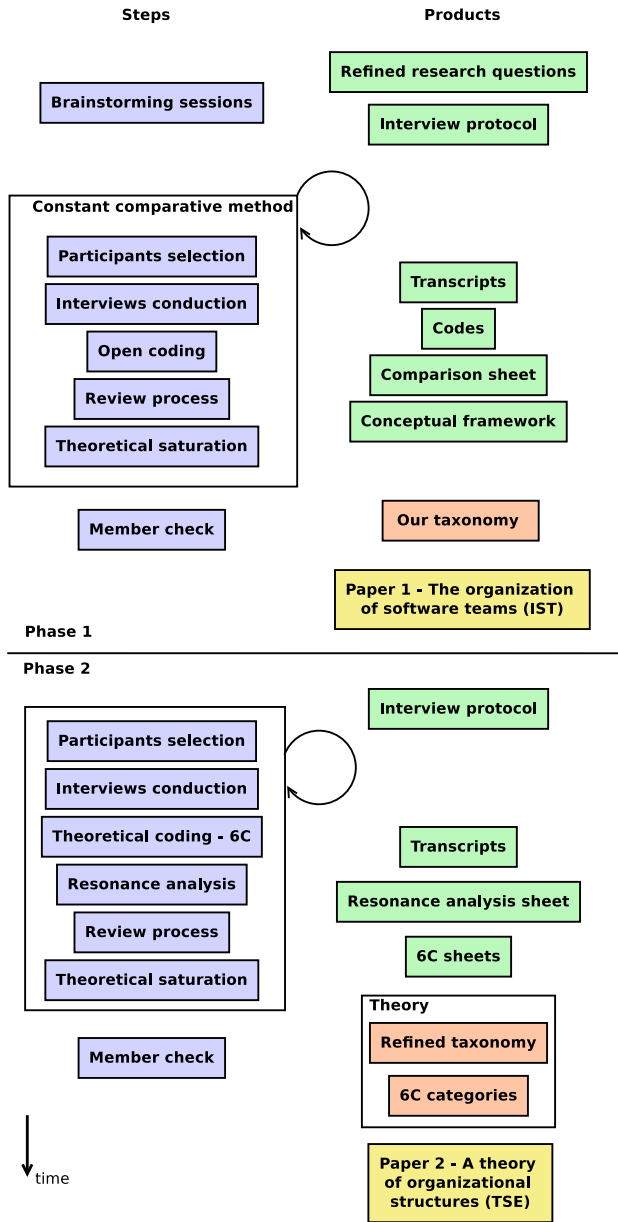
Steps

Products

Refined research questions

Brainstorming sessions

Interview protocol

Constant comparative method

Participants selection

Transcripts

Interviews conduction

Codes

Open coding

Comparison sheet

Review process

Conceptual framework

Theoretical saturation

Member check

Our taxonomy

Paper 1 - The organization of software teams (IST)

Phase 1

Phase 2

Interview protocol

Participants selection

Interviews conduction

Transcripts

Theoretical coding - 6C

Resonance analysis

Resonance analysis sheet

Review process

6C sheets

Theoretical saturation

Theory

Refined taxonomy

Member check

6C categories

time

Paper 2 - A theory of organizational structures (TSE)